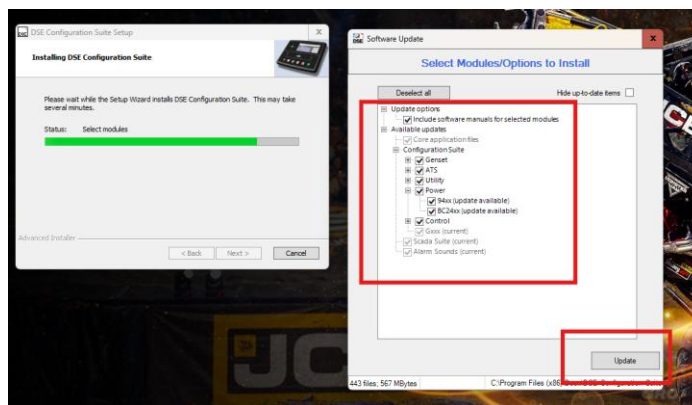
DSE Configuration Suite Setup

Installing DSE Configuration Suite

Please wait while the Setup Wizard installs DSE Configuration Suite. This may take several minutes.

Status: Select modules

Advanced Installer

< Back Next > Cancel

Software Update

Select Modules/Options to Install

Deselect all

Hide up-to-date items

Update options
Include software manuals for selected modules
Available updates
Core application files
Configuration Suite
Genset
ATS
Utility
Power
94xx (update available)
BC24xx (update available)
Control
Gxxx (current)
Scada Suite (current)
Alarm Sounds (current)

Update

443 files; 567 MBytes

C:\Program Files (x86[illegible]